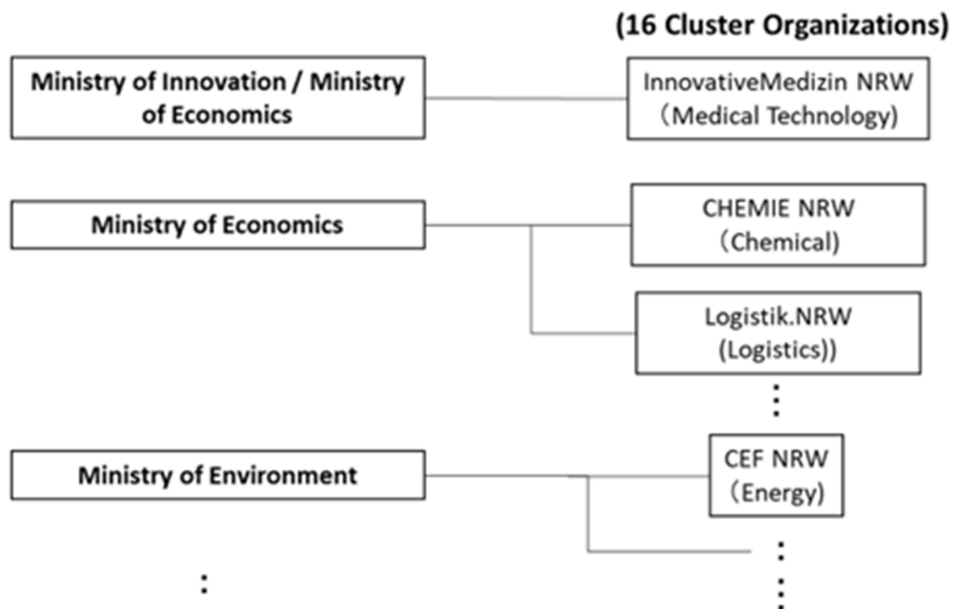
(16 Cluster Organizations)

Ministry of Innovation / Ministry of Economics

InnovativeMedizin NRW (Medical Technology)

Ministry of Economics

CHEMIE NRW (Chemical)

Logistik.NRW (Logistics))

⋮

Ministry of Environment

CEF NRW (Energy)

⋮

⋮

⋮